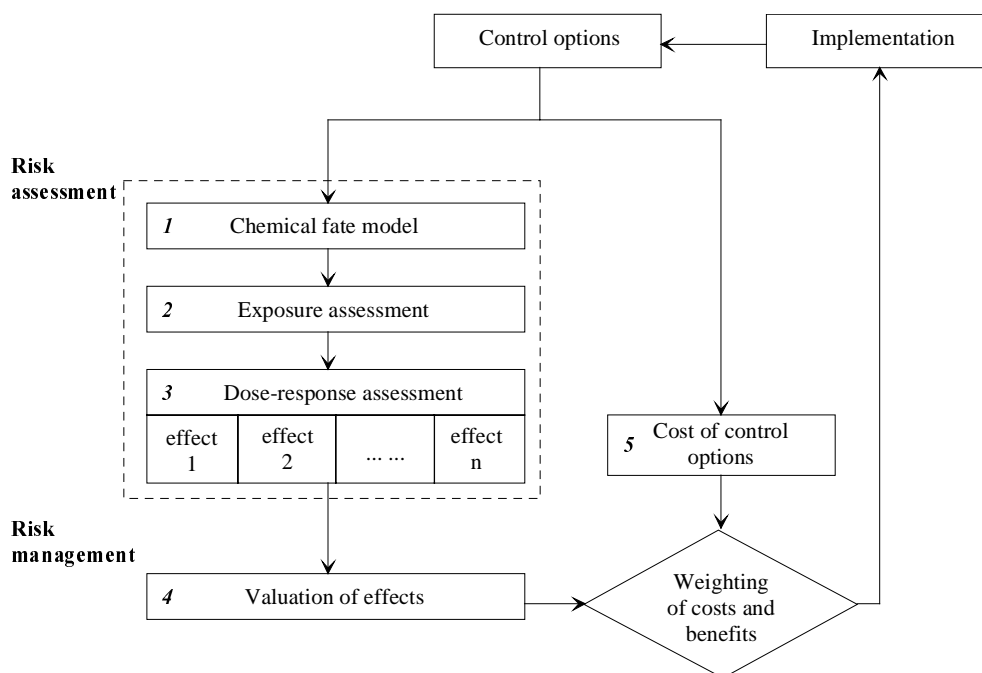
Control options

Implementation

Risk assessment

1 Chemical fate model

2 Exposure assessment

3 Dose-response assessment

| effect 1 | effect 2 | ... ... | effect n |
|---|---|---|---|

5 Cost of control options

Risk management

4 Valuation of effects

Weighting of costs and benefits